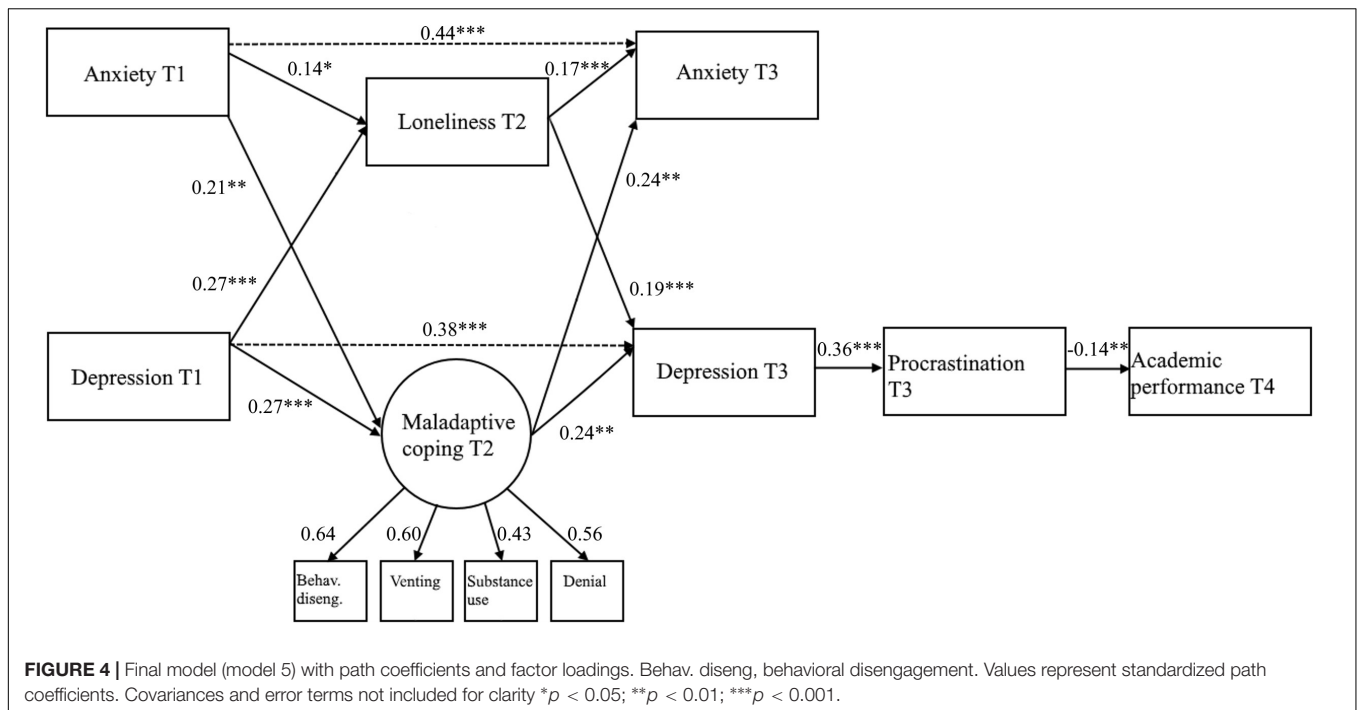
Anxiety T1

0.44***

Anxiety T3

0.14*

0.17***

Loneliness T2

0.21**

0.24**

0.27***

0.19***

0.38***

Depression T1

Depression T3

0.36***

Procrastination T3

-0.14**

Academic performance T4

0.27***

Maladaptive coping T2

0.24**

0.64

0.60

0.43

0.56

Behav. diseng.

Venting

Substance use

Denial

**FIGURE 4 |** Final model (model 5) with path coefficients and factor loadings. Behav. diseng, behavioral disengagement. Values represent standardized path coefficients. Covariances and error terms not included for clarity $*p < 0.05$; $**p < 0.01$; $***p < 0.001$.